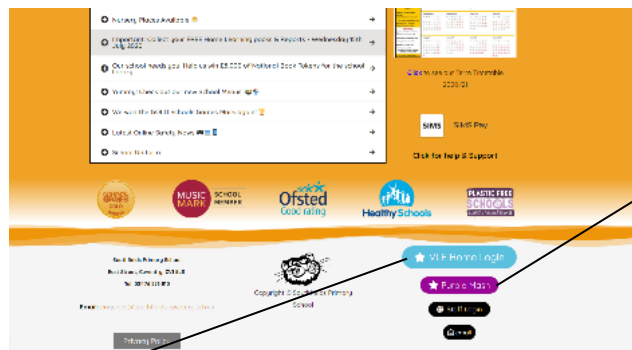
Nursery Places Available

Important: Collect your BEEE Home Learning packs in Reception - Wednesday 8th July 2020

Our school needs your help to win £5,000 of National Book Tokens for the school library

Yummy Cheese for our new School Menu

We won the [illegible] Book Award Marking!

Latest Online Safety News

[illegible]

Click to see our Term Timetable 2020/21

SIMS SIMS Pay

Click for help & Support

SCHOOL GAMES

MUSIC MARK SCHOOL MEMBER

Ofsted Good rating

Healthy Schools

PLASTIC FREE SCHOOLS

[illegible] Primary School
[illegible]
Tel: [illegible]

Email: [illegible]

Copyright © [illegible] Primary School

VLE Home Login

Pupils Login

Staff Login

Email

Privacy Policy